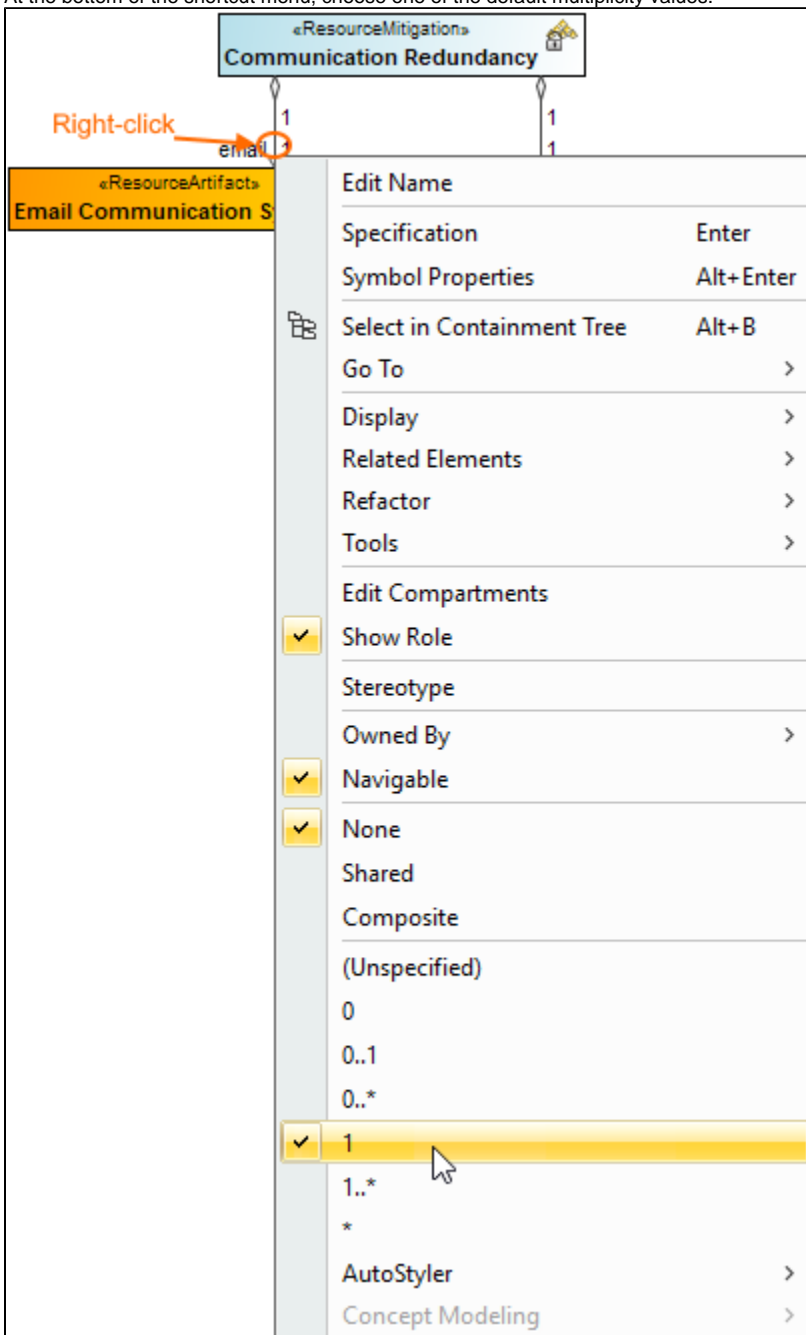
At the bottom of the shortcut menu, choose one of the default multiplicity values.

«ResourceMitigation»
Communication Redundancy

Right-click

1
email 1

1
1

«ResourceArtifact»
Email Communication S

Edit Name
Specification Enter
Symbol Properties Alt+Enter
Select in Containment Tree Alt+B
Go To
Display
Related Elements
Refactor
Tools
Edit Compartments
Show Role
Stereotype
Owned By
Navigable
None
Shared
Composite
(Unspecified)
0
0..1
0..*
1
1..*
*
AutoStyler
Concept Modeling